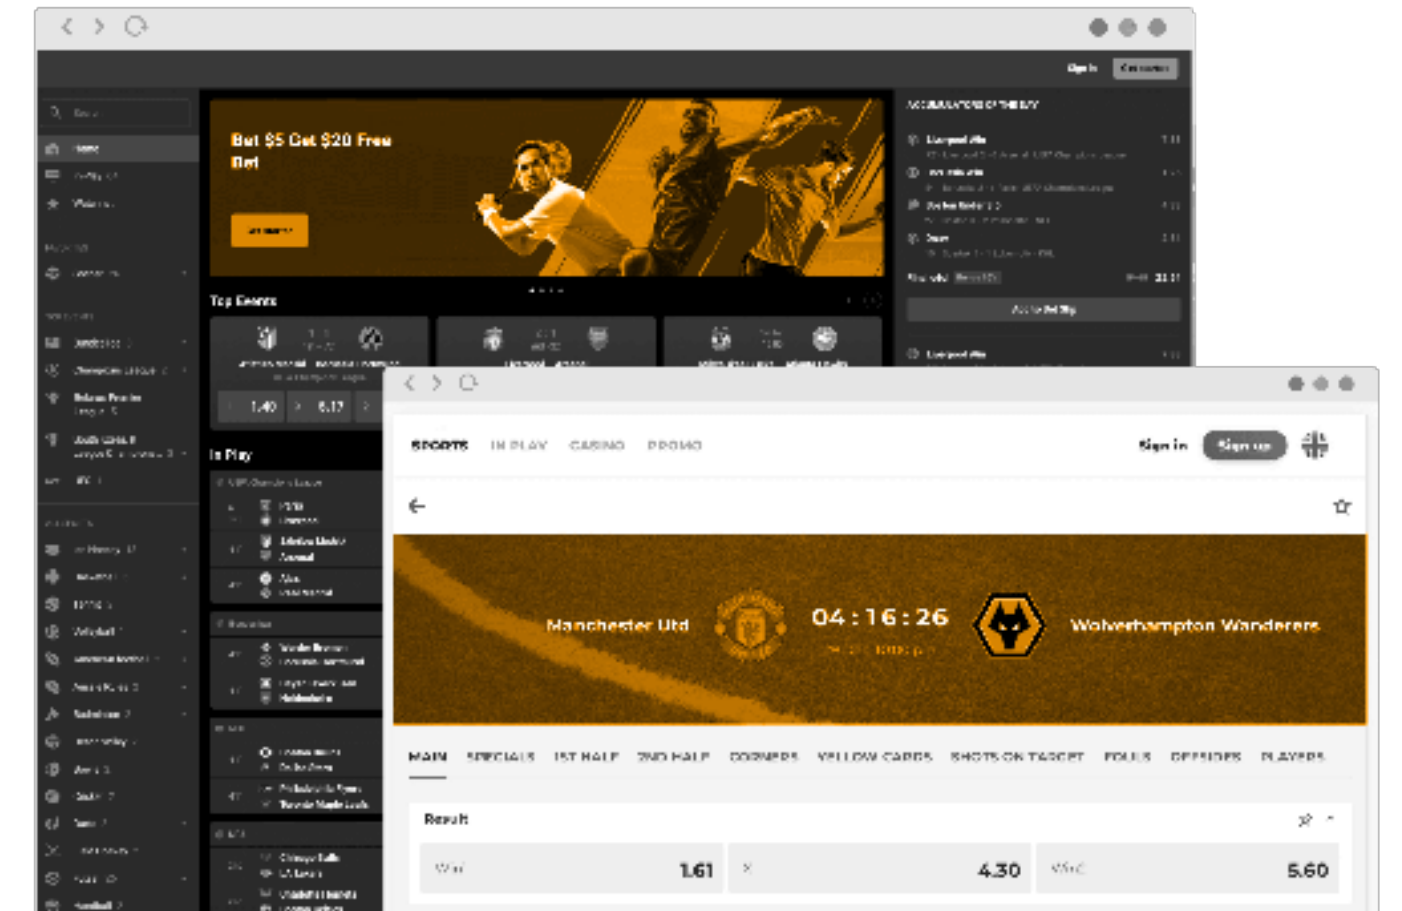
Sign In

Bet $5 Get $20 Free Bet

Top Events

1.40
6.17

In Play

Liverpool Win

Add to Bet Slip

SPORTS IN PLAY CASINO PROMO

Sign in Sign up

Manchester Utd
04 : 16 : 26
Wolverhampton Wanderers

MAIN SPECIALS 1ST HALF 2ND HALF CORNERS YELLOW CARDS SHOTS ON TARGET FOULS OFFSIDES PLAYERS

Result

1.61
4.30
5.60